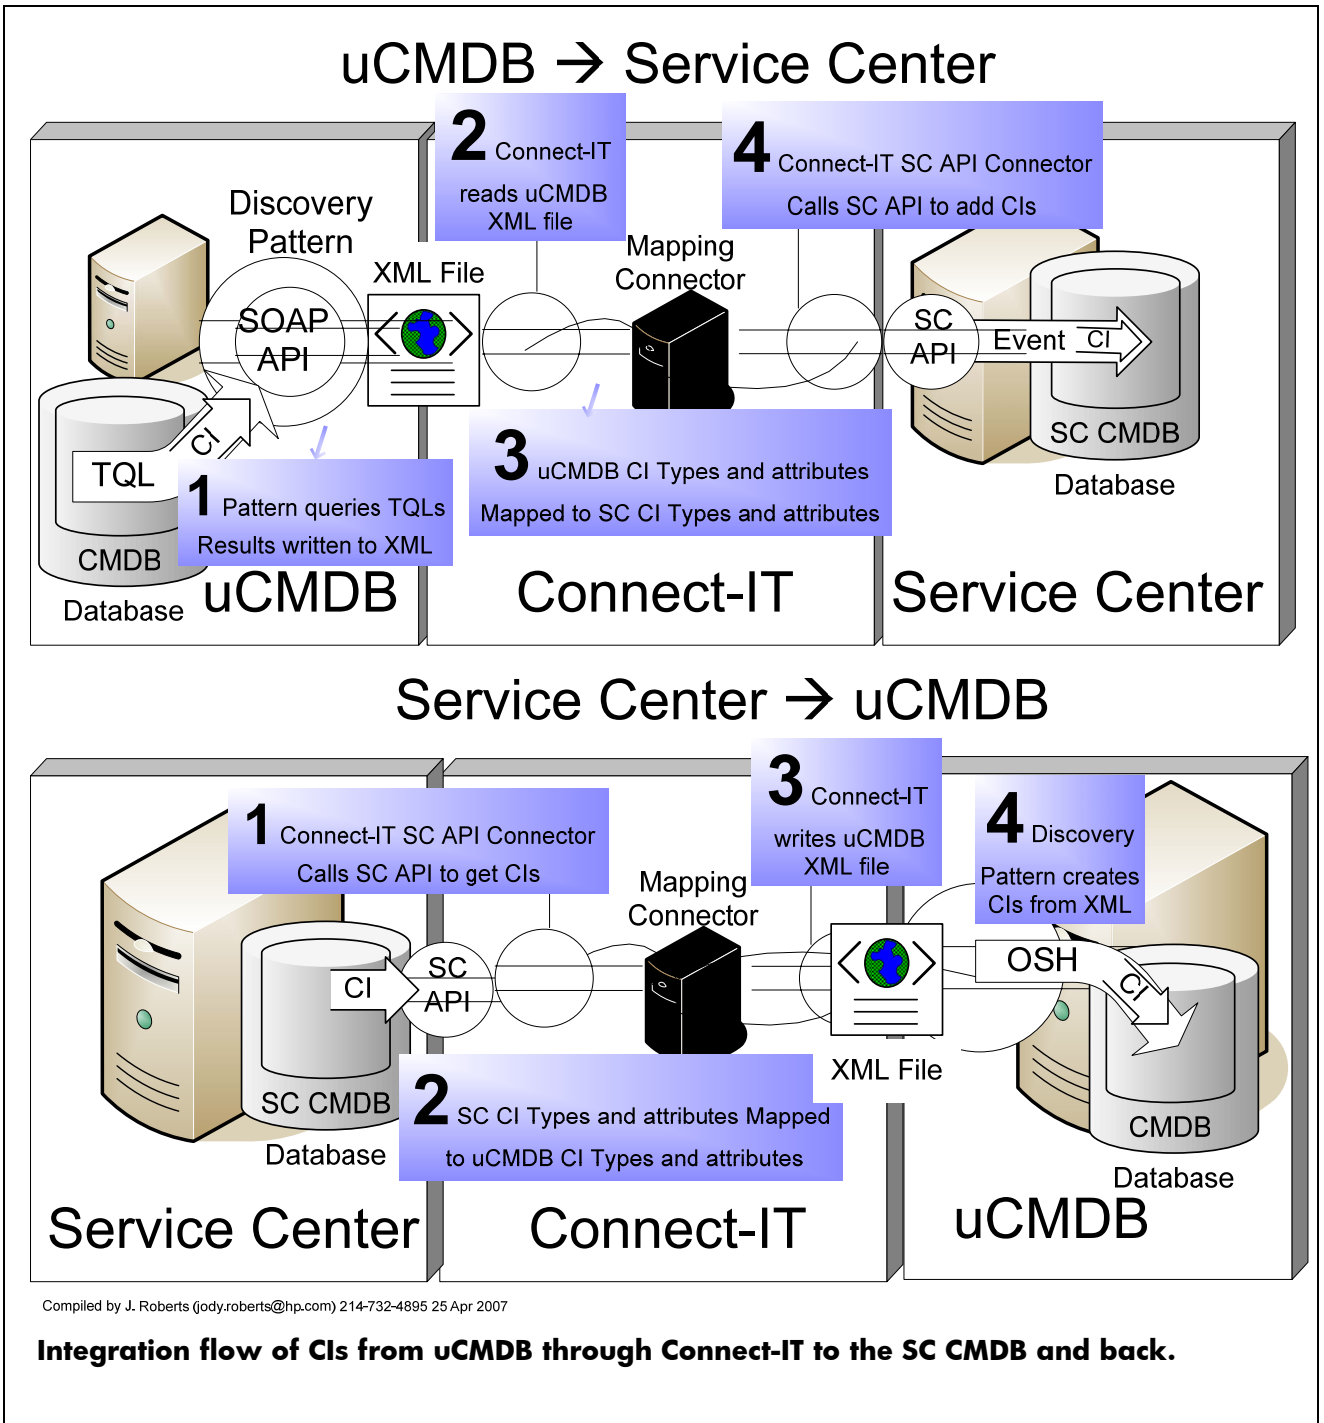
uCMDB → Service Center

2 Connect-IT reads uCMDB XML file

4 Connect-IT SC API Connector Calls SC API to add CIs

Discovery Pattern

XML File

Mapping Connector

SOAP API

SC API

Event CI

CI

TQL

SC CMDB

Database

1 Pattern queries TQLs Results written to XML

3 uCMDB CI Types and attributes Mapped to SC CI Types and attributes

CMDB

Database

uCMDB

Connect-IT

Service Center

Service Center → uCMDB

3 Connect-IT writes uCMDB XML file

4 Discovery Pattern creates CIs from XML

1 Connect-IT SC API Connector Calls SC API to get CIs

Mapping Connector

SC API

CI

OSH

CI

XML File

SC CMDB

Database

2 SC CI Types and attributes Mapped to uCMDB CI Types and attributes

CMDB

Database

Service Center

Connect-IT

uCMDB

Compiled by J. Roberts (jody.roberts@hp.com) 214-732-4895 25 Apr 2007

Integration flow of CIs from uCMDB through Connect-IT to the SC CMDB and back.